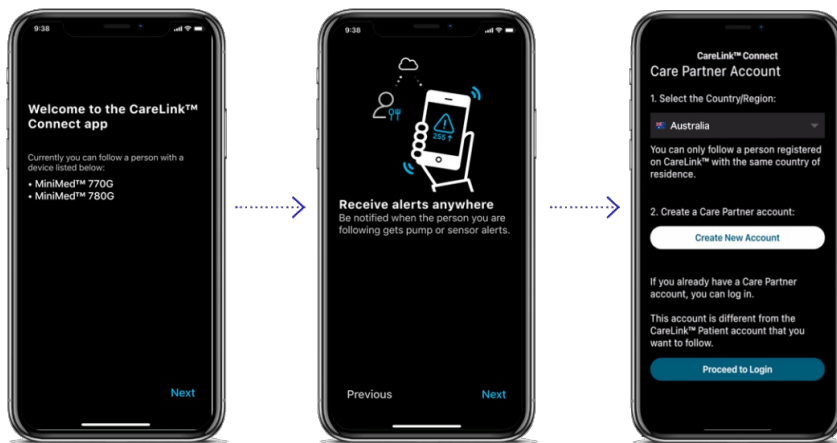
9:38

Welcome to the CareLink™ Connect app

Currently you can follow a person with a device listed below:
• MiniMed™ 770G
• MiniMed™ 780G

Next

9:38

255

Receive alerts anywhere
Be notified when the person you are following gets pump or sensor alerts.

Previous

Next

CareLink™ Connect
Care Partner Account

1. Select the Country/Region:

Australia

You can only follow a person registered on CareLink™ with the same country of residence.

2. Create a Care Partner account:

Create New Account

If you already have a Care Partner account, you can log in.

This account is different from the CareLink™ Patient account that you want to follow.

Proceed to Login